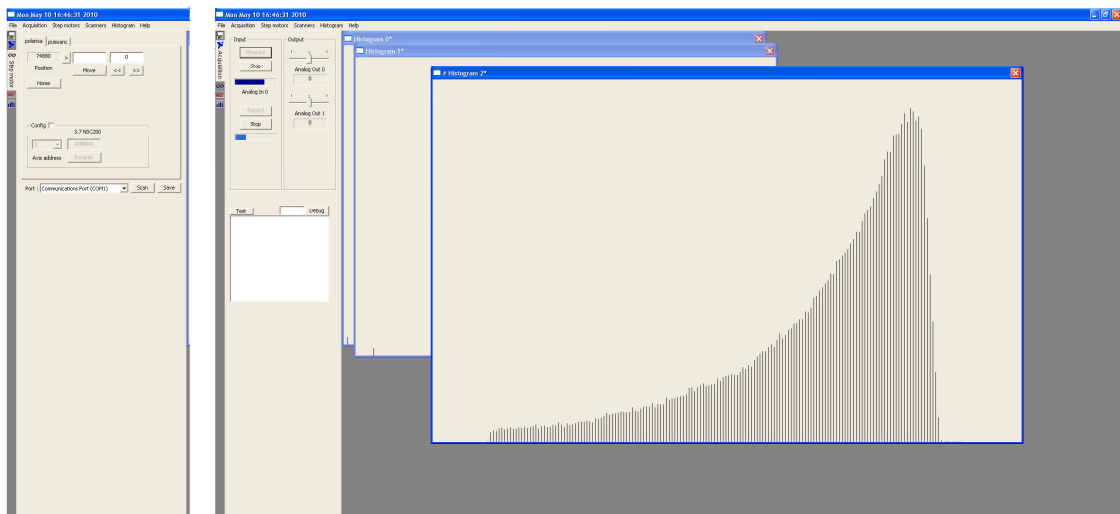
Mon May 10 16:46:31 2010
File Acquisition Step motors Scanners Histogram Help

polarisa puissanc

74880
Position
Move << >>
0
Home

Config
3.7 NSC200
1 polarisa
Axis address Rename

Step motor

Port : Communications Port (COM1) Scan Save

Mon May 10 16:46:31 2010
File Acquisition Step motors Scanners Histogram Help

Acquisition

Input
Measure
Stop
Analog In 0
Record
Stop

Output
Analog Out 0
0
Analog Out 1
0

Test Debug

Histogram 0*
Histogram 1*
# Histogram 2*